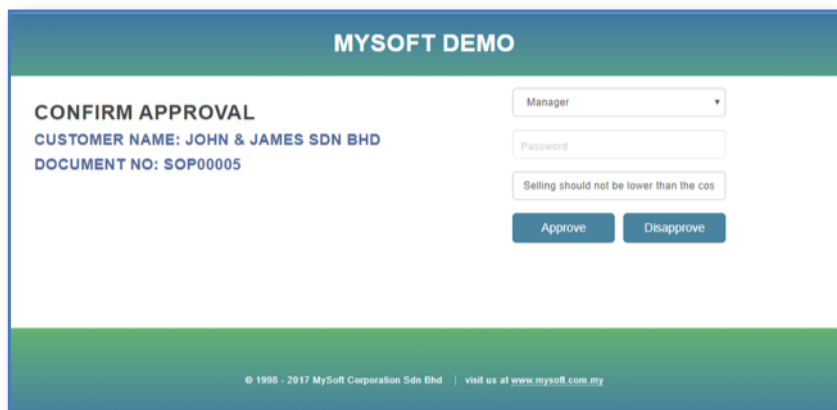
MYSOFT DEMO

CONFIRM APPROVAL

CUSTOMER NAME: JOHN & JAMES SDN BHD

DOCUMENT NO: SOP00005

Manager

Password

Selling should not be lower than the cos

Approve

Disapprove

© 1995 - 2017 MySoft Corporation Sdn Bhd | visit us at www.mysoft.com.my